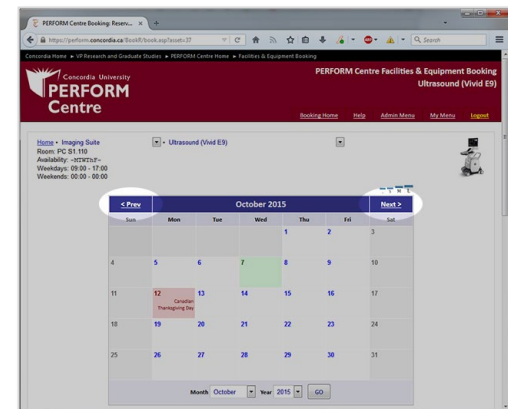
PERFORM Centre Booking: Reserv... ×

https://perform.concordia.ca/BookIt/book.asp?asset=37

Search

Concordia Home ► VP Research and Graduate Studies ► PERFORM Centre Home ► Facilities & Equipment Booking

Concordia University
PERFORM Centre

PERFORM Centre Facilities & Equipment Booking
Ultrasound (Vivid E9)

Booking Home Help Admin Menu My Menu Logout

Home ► Imaging Suite
Room: PC S1.110
Availability: -MTWTF-
Weekdays: 09:00 - 17:00
Weekends: 00:00 - 00:00

Ultrasound (Vivid E9)

| < Prev | | | October 2015 | | | Next > |
|---|---|---|---|---|---|---|
| Sun | Mon | Tue | Wed | Thu | Fri | Sat |
| | | | | 1 | 2 | 3 |
| 4 | 5 | 6 | 7 | 8 | 9 | 10 |
| 11 | 12 Canadian Thanksgiving Day | 13 | 14 | 15 | 16 | 17 |
| 18 | 19 | 20 | 21 | 22 | 23 | 24 |
| 25 | 26 | 27 | 28 | 29 | 30 | 31 |

Month October Year 2015 GO